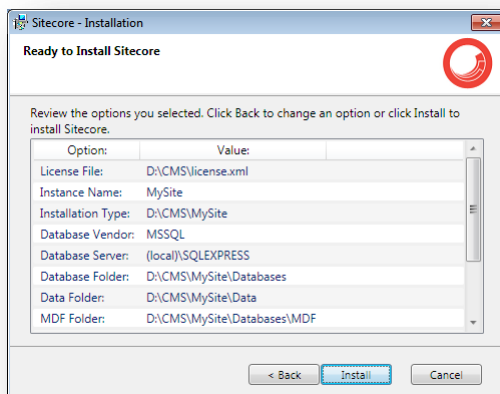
Sitecore - Installation

Ready to Install Sitecore

Review the options you selected. Click Back to change an option or click Install to install Sitecore.

| Option: | Value: |
|---|---|
| License File: | D:\CMS\license.xml |
| Instance Name: | MySite |
| Installation Type: | D:\CMS\MySite |
| Database Vendor: | MSSQL |
| Database Server: | (local)\SQLEXPRESS |
| Database Folder: | D:\CMS\MySite\Databases |
| Data Folder: | D:\CMS\MySite\Data |
| MDF Folder: | D:\CMS\MySite\Databases\MDF |

< Back
Install
Cancel